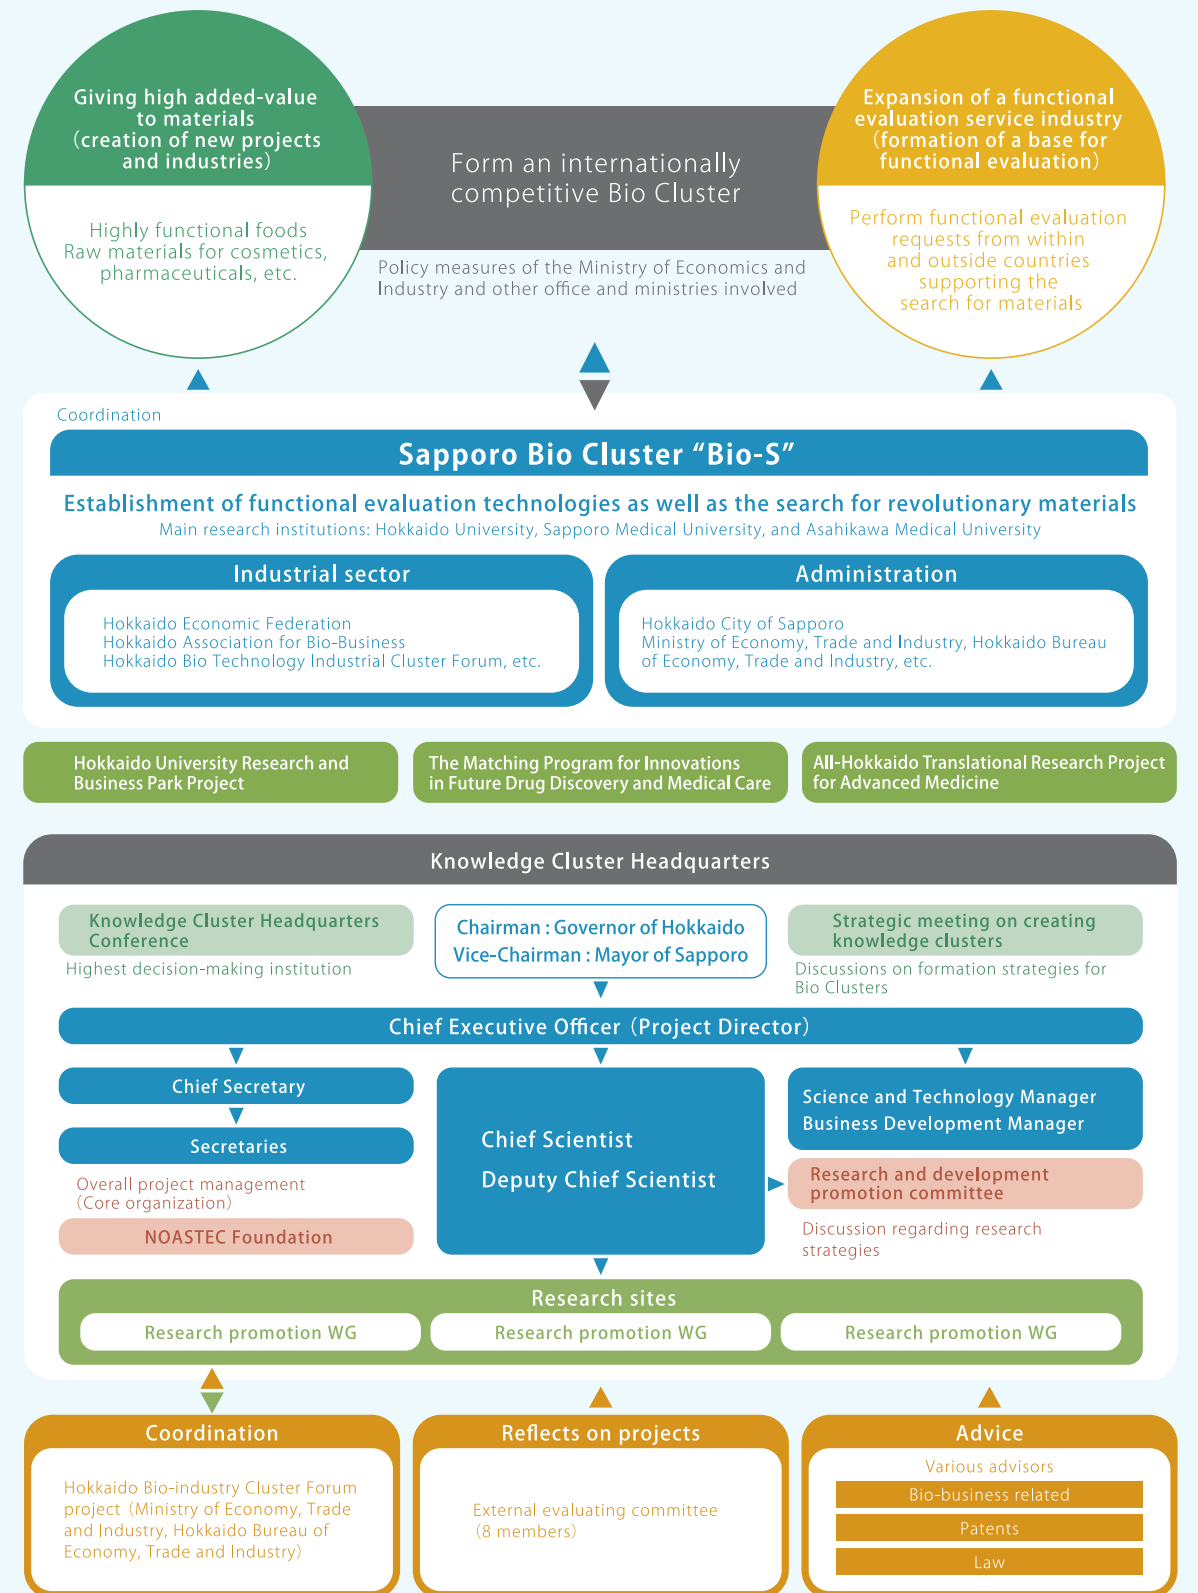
Giving high added-value to materials (creation of new projects and industries)

Highly functional foods
Raw materials for cosmetics, pharmaceuticals, etc.

Form an internationally competitive Bio Cluster

Policy measures of the Ministry of Economics and Industry and other office and ministries involved

Expansion of a functional evaluation service industry (formation of a base for functional evaluation)

Perform functional evaluation requests from within and outside countries supporting the search for materials

Coordination

Sapporo Bio Cluster “Bio-S”

Establishment of functional evaluation technologies as well as the search for revolutionary materials
Main research institutions: Hokkaido University, Sapporo Medical University, and Asahikawa Medical University

Industrial sector
Hokkaido Economic Federation
Hokkaido Association for Bio-Business
Hokkaido Bio Technology Industrial Cluster Forum, etc.

Administration
Hokkaido City of Sapporo
Ministry of Economy, Trade and Industry, Hokkaido Bureau of Economy, Trade and Industry, etc.

Hokkaido University Research and Business Park Project

The Matching Program for Innovations in Future Drug Discovery and Medical Care

All-Hokkaido Translational Research Project for Advanced Medicine

Knowledge Cluster Headquarters

Knowledge Cluster Headquarters Conference
Highest decision-making institution

Chairman : Governor of Hokkaido
Vice-Chairman : Mayor of Sapporo

Strategic meeting on creating knowledge clusters
Discussions on formation strategies for Bio Clusters

Chief Executive Officer (Project Director)

Chief Secretary

Secretaries

Overall project management (Core organization)

NOASTEC Foundation

Chief Scientist
Deputy Chief Scientist

Science and Technology Manager
Business Development Manager

Research and development promotion committee

Discussion regarding research strategies

Research sites

Research promotion WG

Research promotion WG

Research promotion WG

Coordination
Hokkaido Bio-industry Cluster Forum project (Ministry of Economy, Trade and Industry, Hokkaido Bureau of Economy, Trade and Industry)

Reflects on projects
External evaluating committee (8 members)

Advice
Various advisors
Bio-business related
Patents
Law